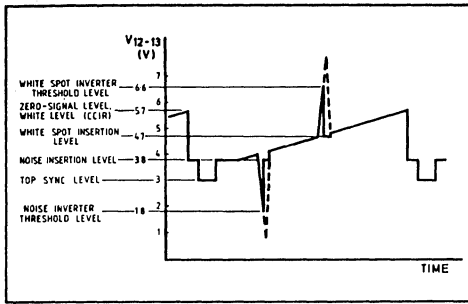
$V_{12-13}$
(V)

WHITE SPOT INVERTER THRESHOLD LEVEL — 6.6
ZERO-SIGNAL LEVEL, WHITE LEVEL (CCIR) — 5.7
WHITE SPOT INSERTION LEVEL — 4.7
NOISE INSERTION LEVEL — 3.8
TOP SYNC LEVEL — 3
NOISE INVERTER THRESHOLD LEVEL — 1.8

7
6
5
4
3
2
1

TIME